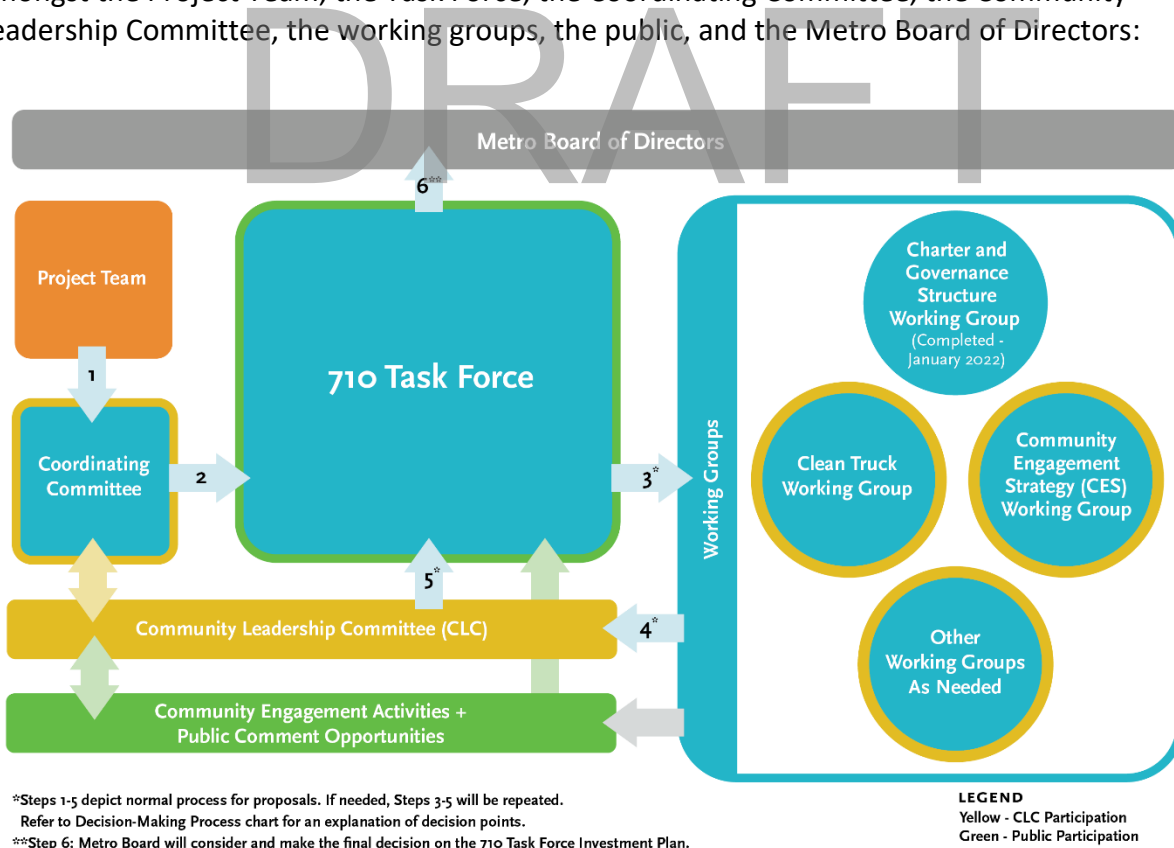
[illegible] Leadership Committee, the working groups, the public, and the Metro Board of Directors:

DRAFT

Metro Board of Directors

6**

Project Team

1

Coordinating Committee

2

710 Task Force

3*

Working Groups

Charter and Governance Structure Working Group (Completed - January 2022)

Clean Truck Working Group

Community Engagement Strategy (CES) Working Group

Other Working Groups As Needed

5*

4*

Community Leadership Committee (CLC)

Community Engagement Activities + Public Comment Opportunities

*Steps 1-5 depict normal process for proposals. If needed, Steps 3-5 will be repeated. Refer to Decision-Making Process chart for an explanation of decision points.
**Step 6: Metro Board will consider and make the final decision on the 710 Task Force Investment Plan.

LEGEND
Yellow - CLC Participation
Green - Public Participation